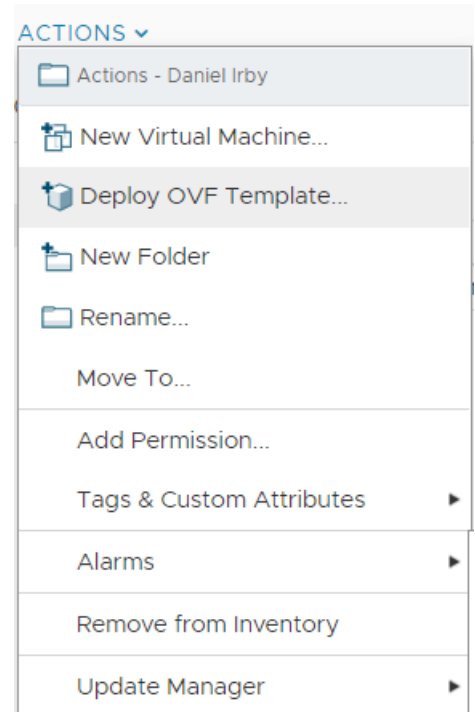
ACTIONS

Actions - Daniel Irby

New Virtual Machine...

Deploy OVF Template...

New Folder

Rename...

Move To...

Add Permission...

Tags & Custom Attributes

Alarms

Remove from Inventory

Update Manager